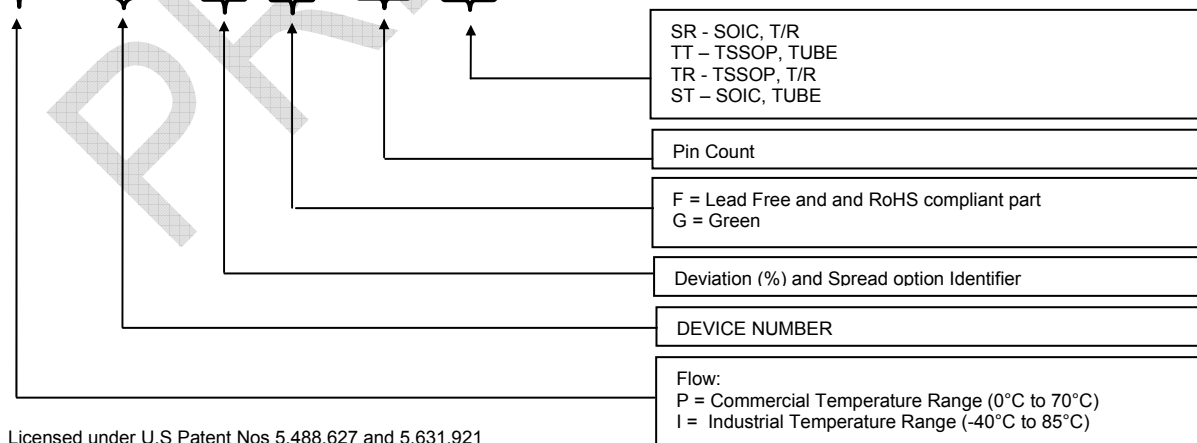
SR - SOIC, T/R
TT – TSSOP, TUBE
TR - TSSOP, T/R
ST – SOIC, TUBE

Pin Count

F = Lead Free and and RoHS compliant part
G = Green

Deviation (%) and Spread option Identifier

DEVICE NUMBER

Flow:
P = Commercial Temperature Range (0°C to 70°C)
I = Industrial Temperature Range (-40°C to 85°C)

Licensed under U.S Patent Nos 5,488,627 and 5,631,921